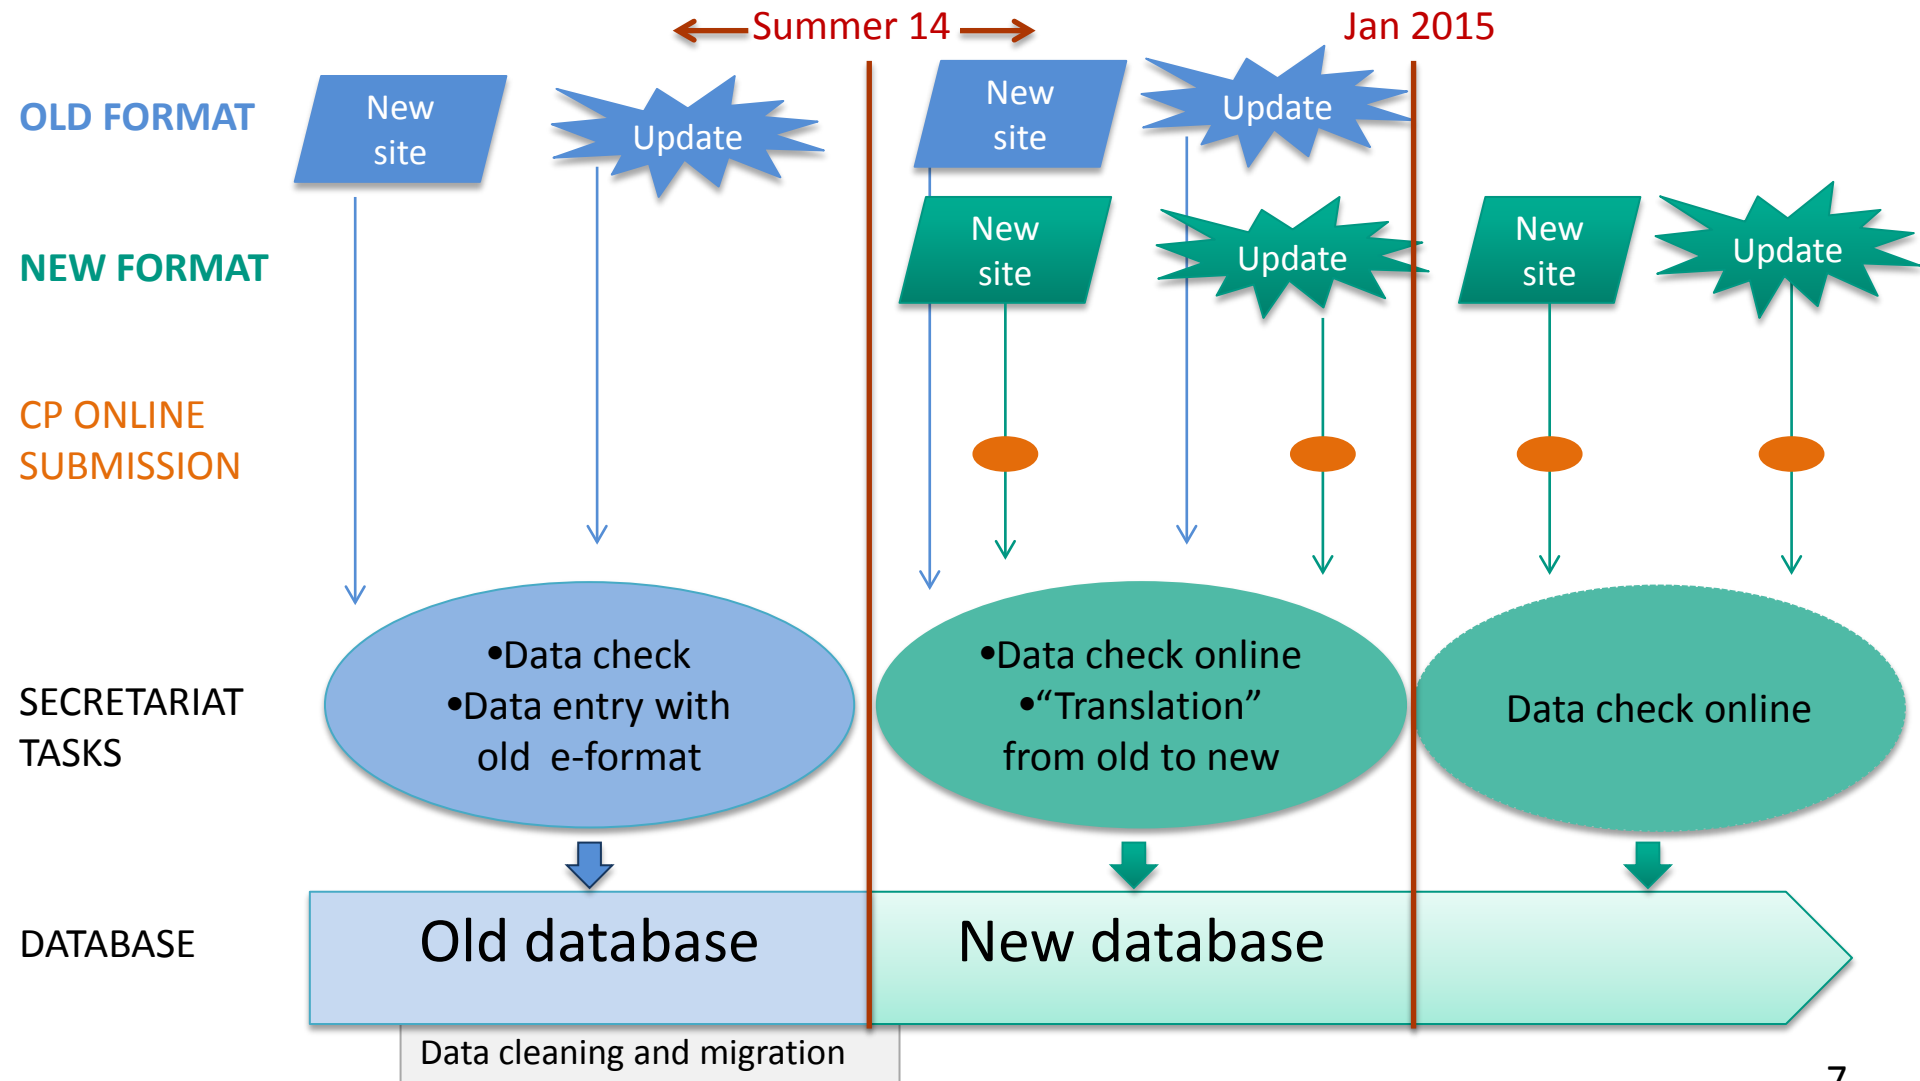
Summer 14

Jan 2015

OLD FORMAT

New site

Update

New site

Update

NEW FORMAT

New site

Update

New site

Update

CP ONLINE SUBMISSION

SECRETARIAT TASKS

•Data check
•Data entry with old e-format

•Data check online
•“Translation” from old to new

Data check online

DATABASE

Old database

New database

Data cleaning and migration

7